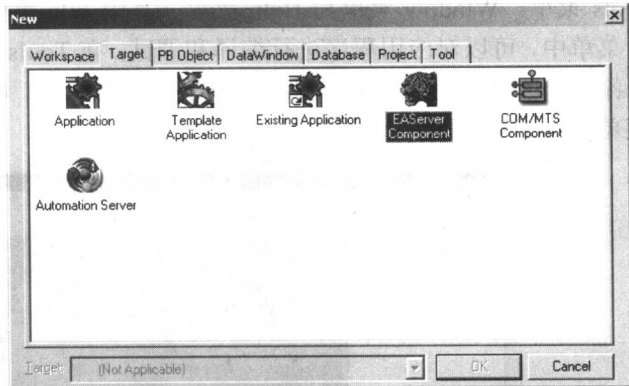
New

Workspace Target PB Object DataWindow Database Project Tool

Application

Template Application

Existing Application

EAServer Component

COM/MTS Component

Automation Server

Target: (Not Applicable)

OK

Cancel